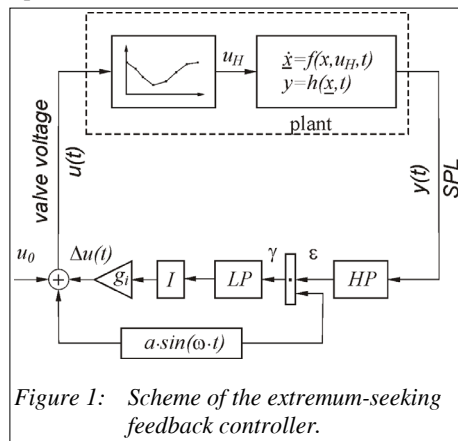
$u_H$

$\dot{\underline{x}}=f(x,u_H,t)$
$y=h(\underline{x},t)$

plant

valve voltage

$u(t)$

$y(t)$

SPL

$u_0$

$\Delta u(t)$

$g_i$

$I$

$LP$

$\gamma$

$\varepsilon$

$HP$

$a \cdot sin(\omega \cdot t)$

*Figure 1: Scheme of the extremum-seeking feedback controller.*